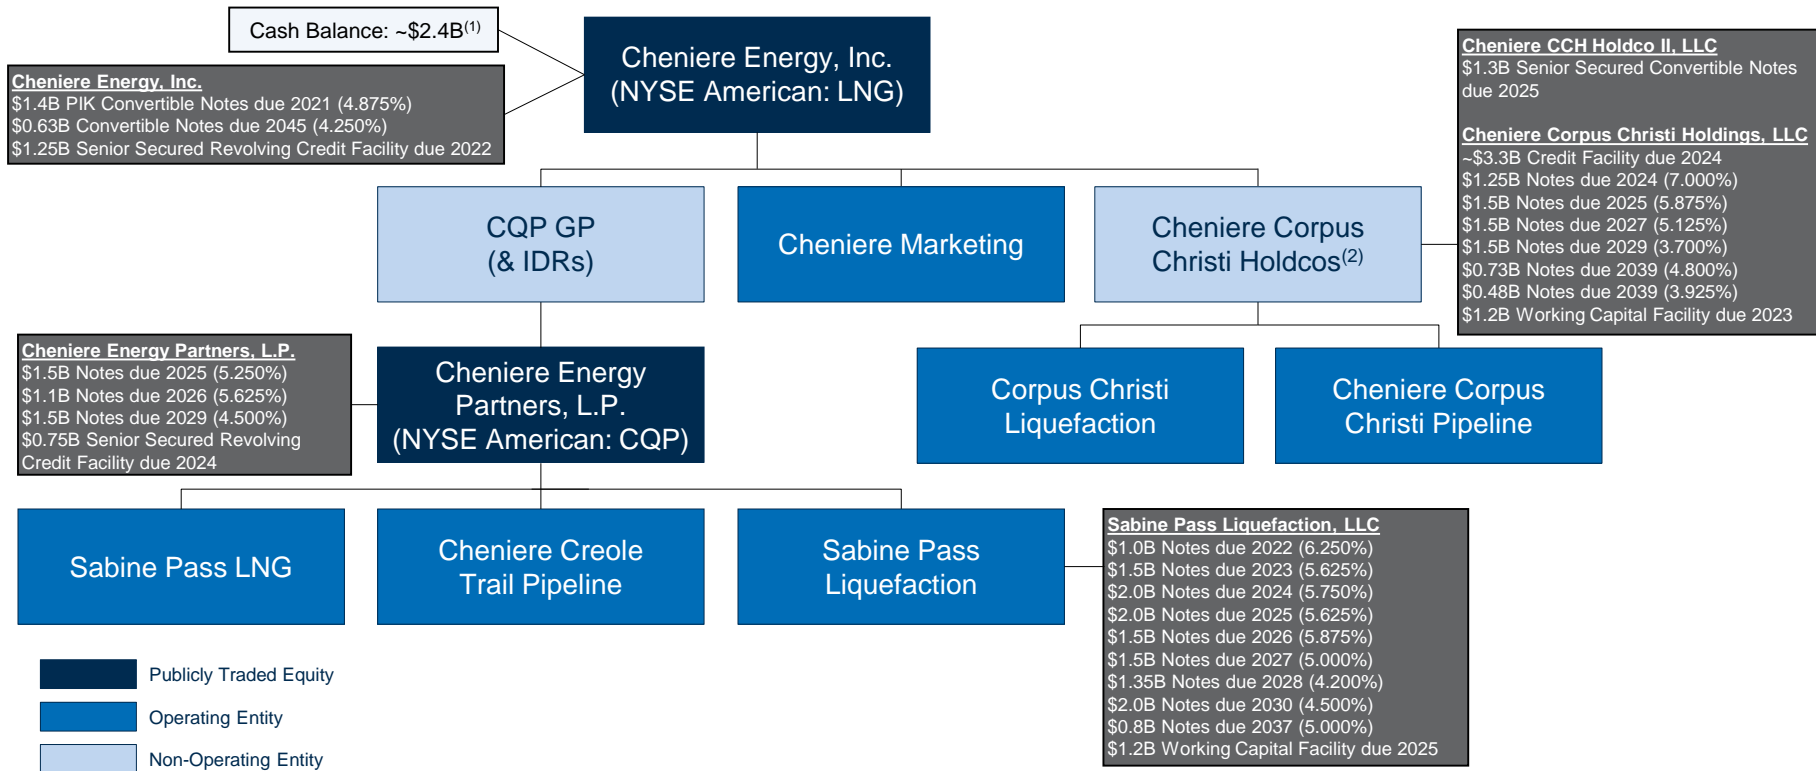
Cash Balance: ~\$2.4B$^{(1)}$

Cheniere Energy, Inc.
(NYSE American: LNG)

Cheniere Energy, Inc.
\$1.4B PIK Convertible Notes due 2021 (4.875%)
\$0.63B Convertible Notes due 2045 (4.250%)
\$1.25B Senior Secured Revolving Credit Facility due 2022

Cheniere CCH Holdco II, LLC
\$1.3B Senior Secured Convertible Notes due 2025

Cheniere Corpus Christi Holdings, LLC
~\$3.3B Credit Facility due 2024
\$1.25B Notes due 2024 (7.000%)
\$1.5B Notes due 2025 (5.875%)
\$1.5B Notes due 2027 (5.125%)
\$1.5B Notes due 2029 (3.700%)
\$0.73B Notes due 2039 (4.800%)
\$0.48B Notes due 2039 (3.925%)
\$1.2B Working Capital Facility due 2023

CQP GP
(& IDRs)

Cheniere Marketing

Cheniere Corpus Christi Holdco$^{(2)}$

Cheniere Energy Partners, L.P.
\$1.5B Notes due 2025 (5.250%)
\$1.1B Notes due 2026 (5.625%)
\$1.5B Notes due 2029 (4.500%)
\$0.75B Senior Secured Revolving Credit Facility due 2024

Cheniere Energy Partners, L.P.
(NYSE American: CQP)

Corpus Christi Liquefaction

Cheniere Corpus Christi Pipeline

Sabine Pass LNG

Cheniere Creole Trail Pipeline

Sabine Pass Liquefaction

Sabine Pass Liquefaction, LLC
\$1.0B Notes due 2022 (6.250%)
\$1.5B Notes due 2023 (5.625%)
\$2.0B Notes due 2024 (5.750%)
\$2.0B Notes due 2025 (5.625%)
\$1.5B Notes due 2026 (5.875%)
\$1.5B Notes due 2027 (5.000%)
\$1.35B Notes due 2028 (4.200%)
\$2.0B Notes due 2030 (4.500%)
\$0.8B Notes due 2037 (5.000%)
\$1.2B Working Capital Facility due 2025

Publicly Traded Equity
Operating Entity
Non-Operating Entity